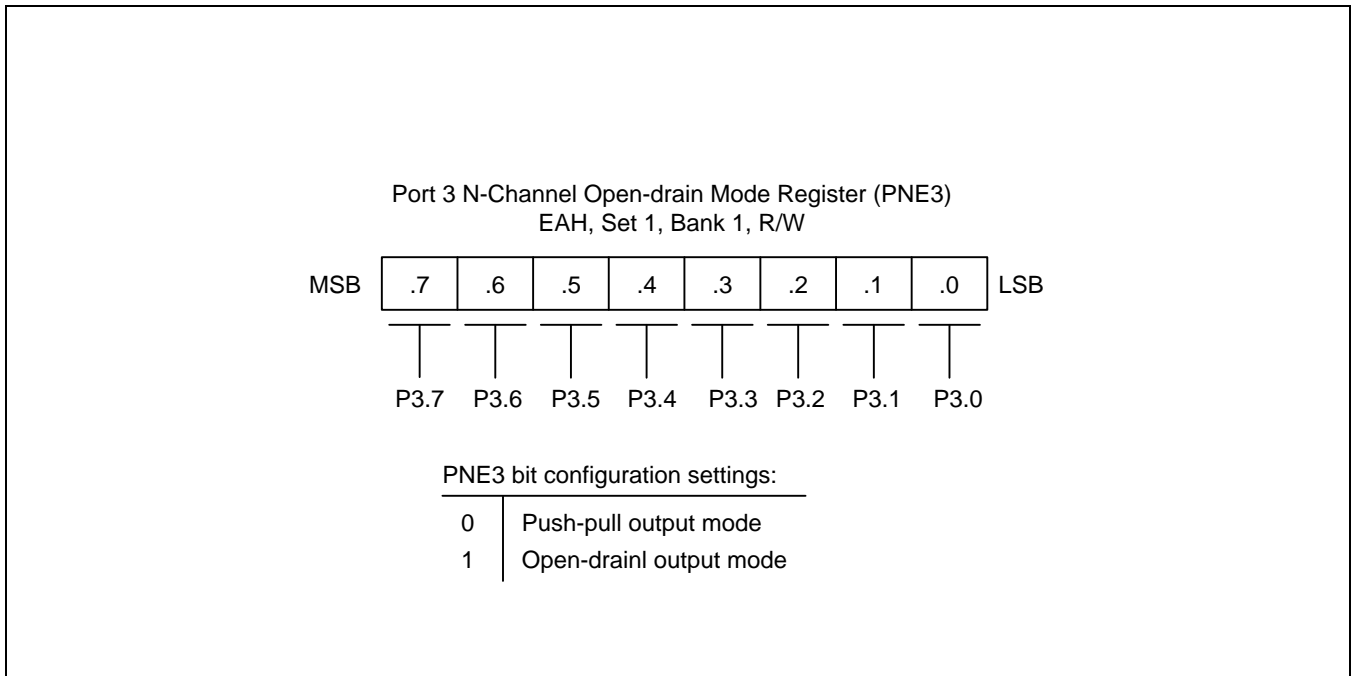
Port 3 N-Channel Open-drain Mode Register (PNE3)
EAH, Set 1, Bank 1, R/W

MSB

| .7 | .6 | .5 | .4 | .3 | .2 | .1 | .0 |
|---|---|---|---|---|---|---|---|

LSB

P3.7 P3.6 P3.5 P3.4 P3.3 P3.2 P3.1 P3.0

PNE3 bit configuration settings:

| | |
|---|---|
| 0 | Push-pull output mode |
| 1 | Open-drainl output mode |